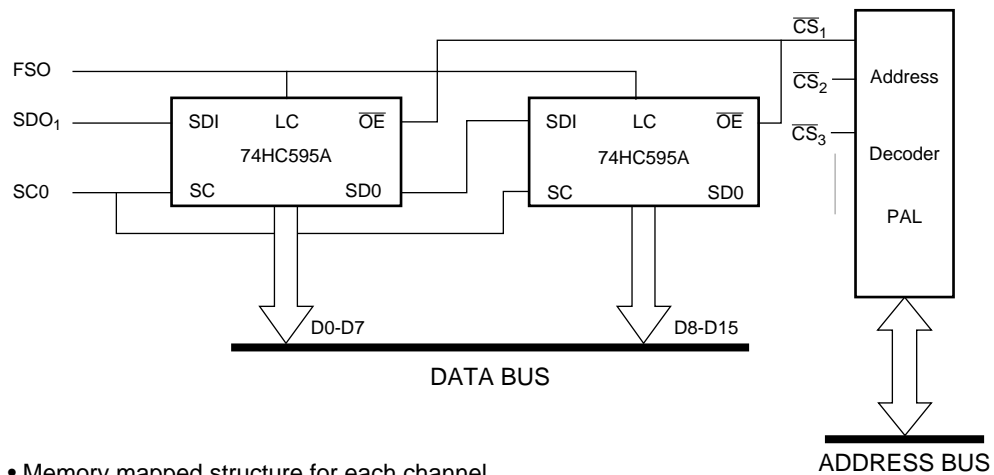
FSO

$SDO_1$

SC0

SDI LC $\overline{OE}$

74HC595A

SC SD0

SDI LC $\overline{OE}$

74HC595A

SC SD0

$\overline{CS}_1$

$\overline{CS}_2$

$\overline{CS}_3$

Address

Decoder

PAL

D0-D7

D8-D15

DATA BUS

ADDRESS BUS

• Memory mapped structure for each channel